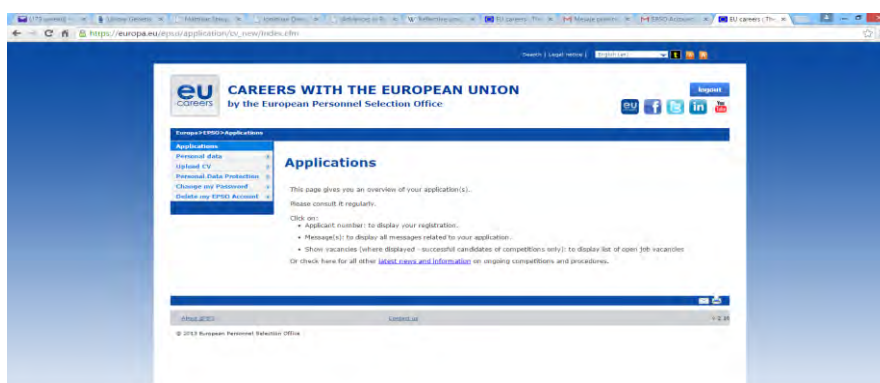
https://europa.eu/epso/application/cv_new/index.cfm

Search | Legal notice | English (en)

eu careers

CAREERS WITH THE EUROPEAN UNION
by the European Personnel Selection Office

logout

Europa>EPSO>Applications

Applications
Personal data
Upload CV
Personal Data Protection
Change my Password
Delete my EPSO Account

Applications

This page gives you an overview of your application(s).

Please consult it regularly.

Click on:
• Applicant number: to display your registration.
• Message(s): to display all messages related to your application.
• Show vacancies (where displayed - successful candidates of competitions only): to display list of open job vacancies

Or check here for all other latest news and information on ongoing competitions and procedures.

About EPSO
Contact us

© 2013 European Personnel Selection Office